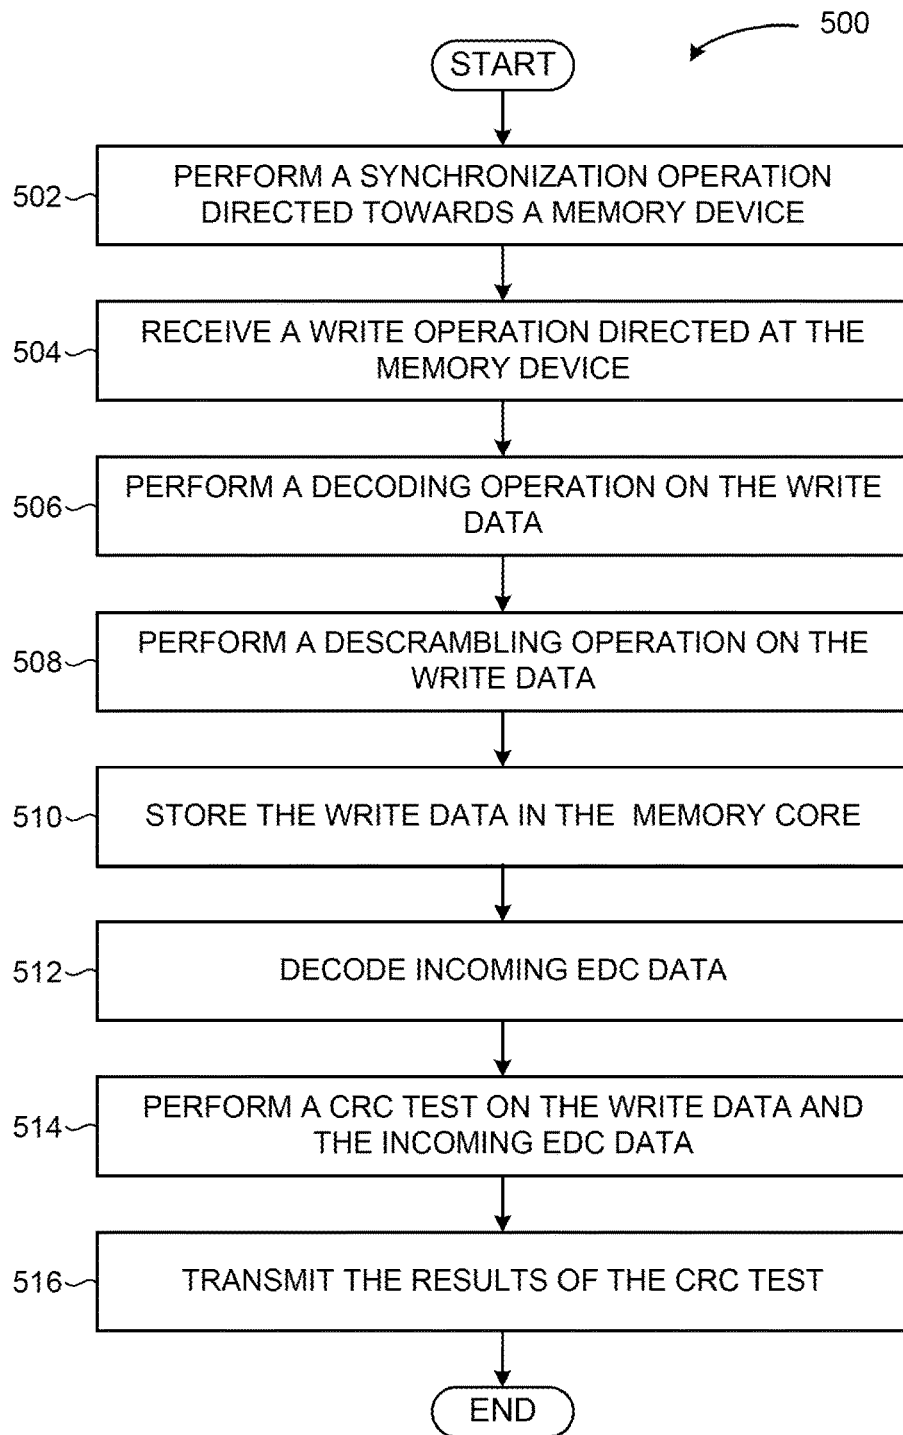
500

START

502 PERFORM A SYNCHRONIZATION OPERATION DIRECTED TOWARDS A MEMORY DEVICE

504 RECEIVE A WRITE OPERATION DIRECTED AT THE MEMORY DEVICE

506 PERFORM A DECODING OPERATION ON THE WRITE DATA

508 PERFORM A DESCRAMBLING OPERATION ON THE WRITE DATA

510 STORE THE WRITE DATA IN THE MEMORY CORE

512 DECODE INCOMING EDC DATA

514 PERFORM A CRC TEST ON THE WRITE DATA AND THE INCOMING EDC DATA

516 TRANSMIT THE RESULTS OF THE CRC TEST

END